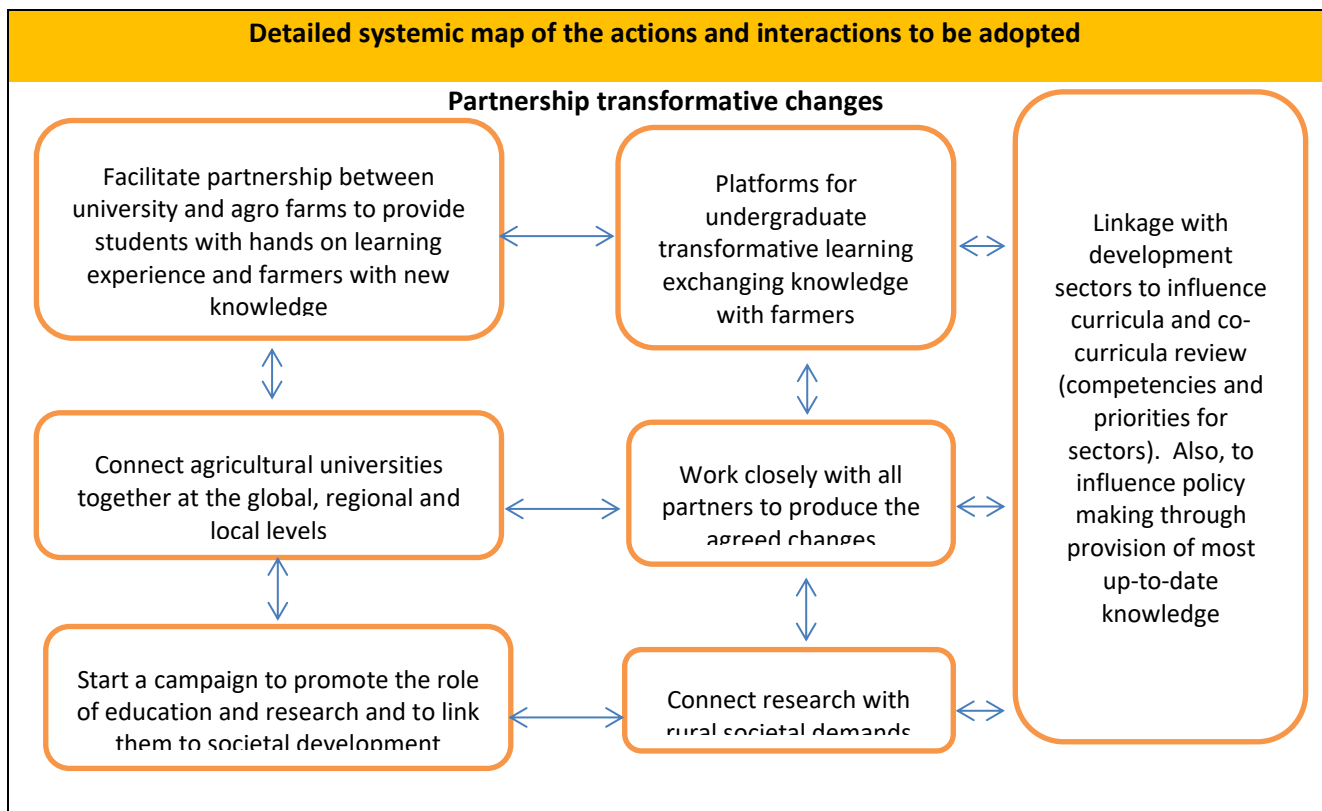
Detailed systemic map of the actions and interactions to be adopted

Partnership transformative changes

Facilitate partnership between university and agro farms to provide students with hands on learning experience and farmers with new knowledge

Platforms for undergraduate transformative learning exchanging knowledge with farmers

Linkage with development sectors to influence curricula and co-curricula review (competencies and priorities for sectors). Also, to influence policy making through provision of most up-to-date knowledge

Connect agricultural universities together at the global, regional and local levels

Work closely with all partners to produce the agreed changes

Start a campaign to promote the role of education and research and to link them to societal development

Connect research with rural societal demands